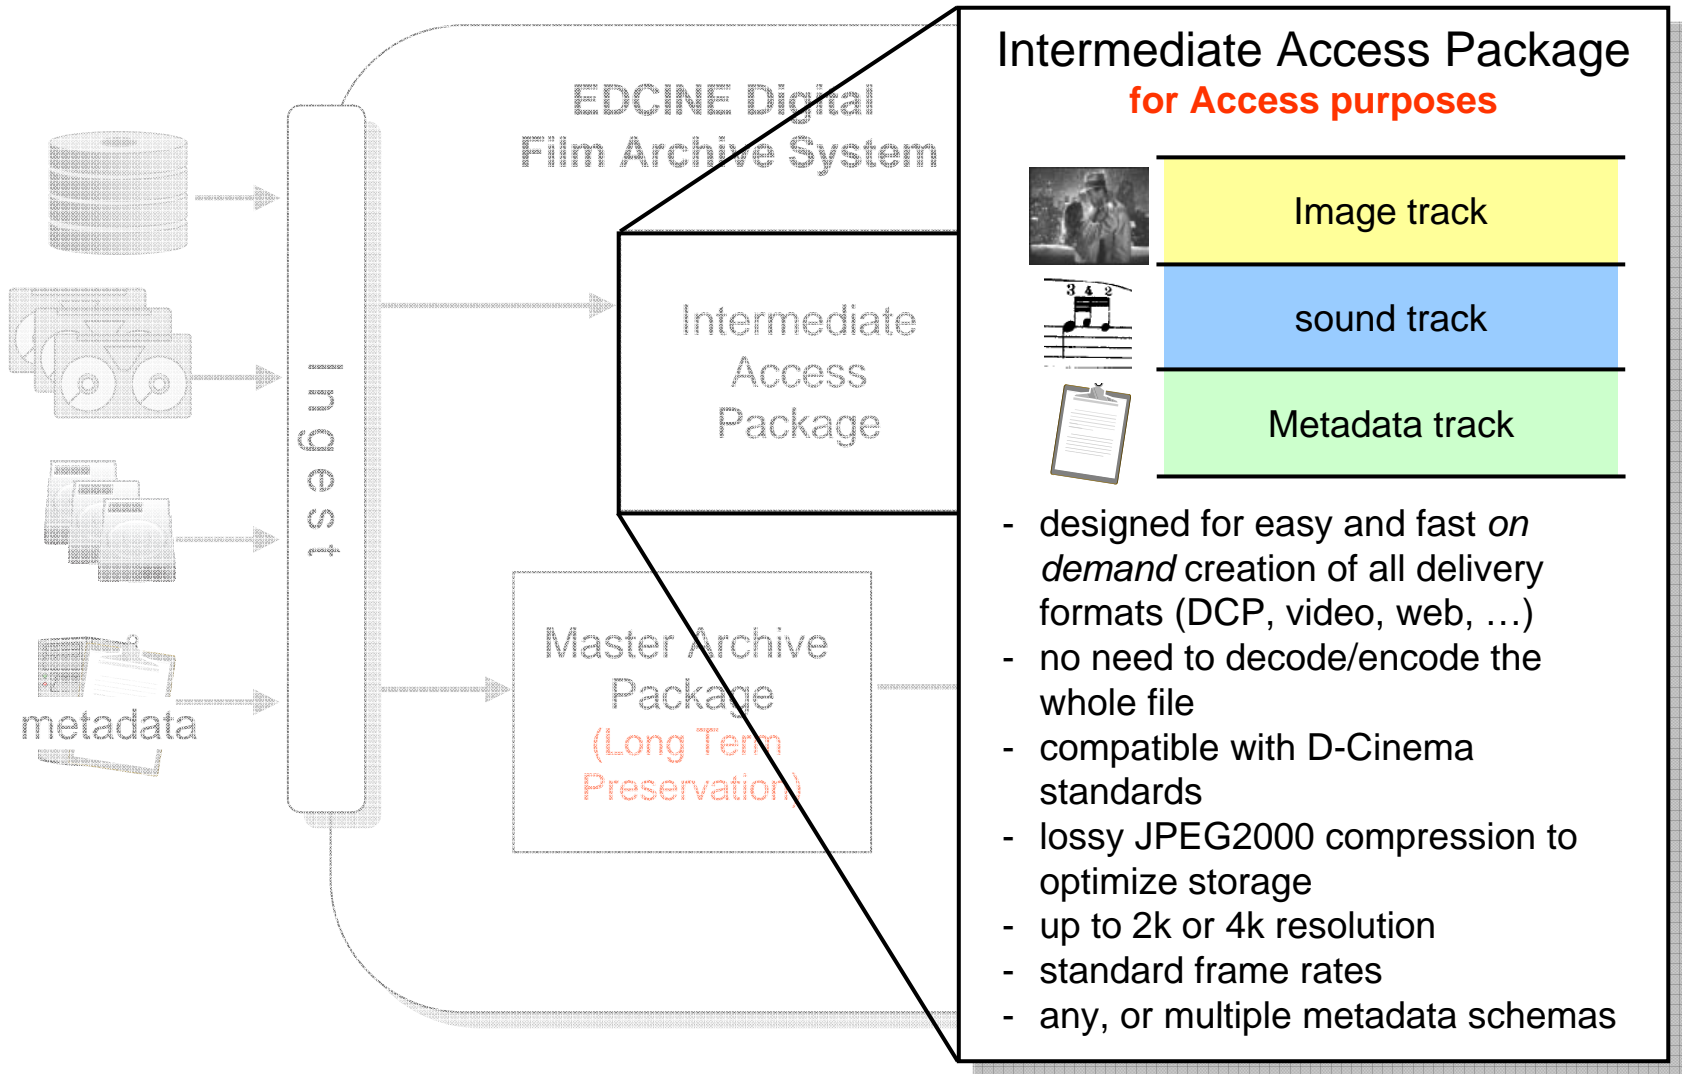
EDCINE Digital Film Archive System

metadata

Ingest

Intermediate Access Package

Master Archive Package (Long Term Preservation)

Intermediate Access Package
for Access purposes

Image track

sound track

Metadata track

- designed for easy and fast *on demand* creation of all delivery formats (DCP, video, web, …)
- no need to decode/encode the whole file
- compatible with D-Cinema standards
- lossy JPEG2000 compression to optimize storage
- up to 2k or 4k resolution
- standard frame rates
- any, or multiple metadata schemas